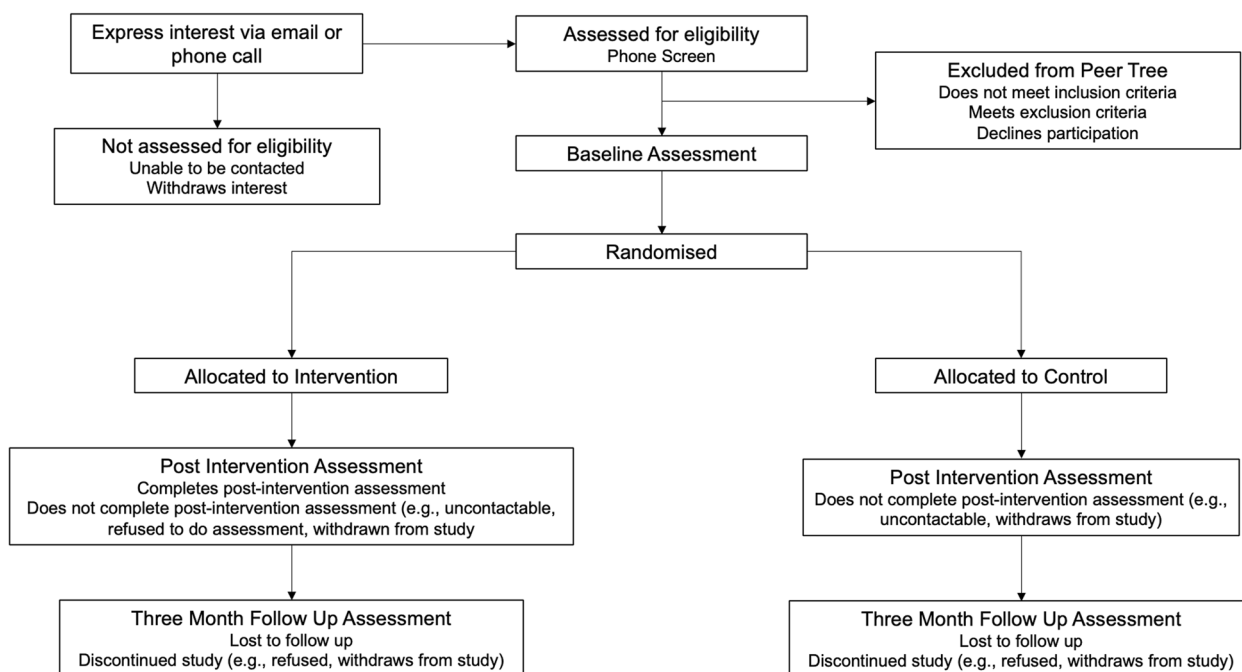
Express interest via email or phone call

Assessed for eligibility
Phone Screen

Excluded from Peer Tree
Does not meet inclusion criteria
Meets exclusion criteria
Declines participation

Not assessed for eligibility
Unable to be contacted
Withdraws interest

Baseline Assessment

Randomised

Allocated to Intervention

Allocated to Control

Post Intervention Assessment
Completes post-intervention assessment
Does not complete post-intervention assessment (e.g., uncontactable, refused to do assessment, withdrawn from study

Post Intervention Assessment
Does not complete post-intervention assessment (e.g., uncontactable, withdraws from study)

Three Month Follow Up Assessment
Lost to follow up
Discontinued study (e.g., refused, withdraws from study)

Three Month Follow Up Assessment
Lost to follow up
Discontinued study (e.g., refused, withdraws from study)